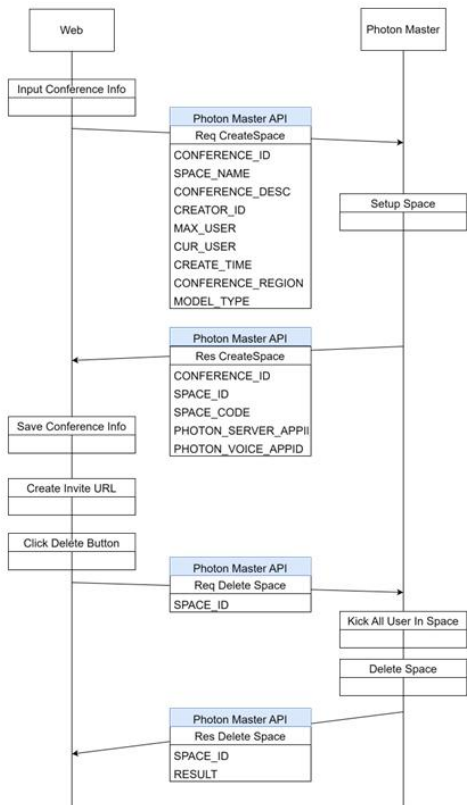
Web

Photon Master

Input Conference Info

Photon Master API

Req CreateSpace

CONFERENCE_ID
SPACE_NAME
CONFERENCE_DESC
CREATOR_ID
MAX_USER
CUR_USER
CREATE_TIME
CONFERENCE_REGION
MODEL_TYPE

Setup Space

Photon Master API

Res CreateSpace

CONFERENCE_ID
SPACE_ID
SPACE_CODE
PHOTON_SERVER_APPII
PHOTON_VOICE_APPID

Save Conference Info

Create Invite URL

Click Delete Button

Photon Master API

Req Delete Space

SPACE_ID

Kick All User In Space

Delete Space

Photon Master API

Res Delete Space

SPACE_ID
RESULT